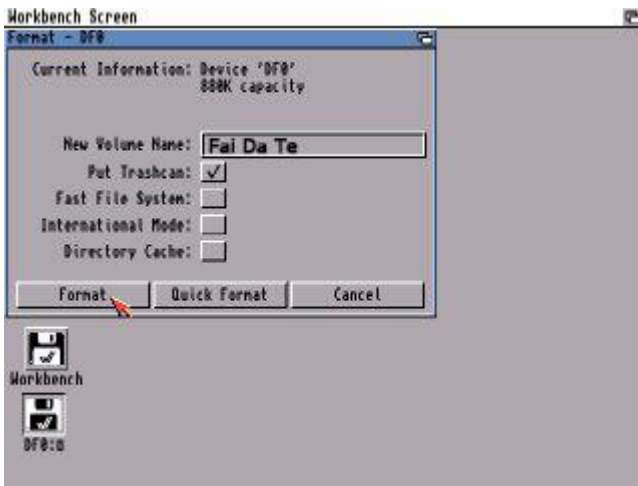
Workbench Screen

Format - DF0

Current Information: Device 'DF0'
880K capacity

New Volume Name: Fai Da Te

Put Trashcan: ✓

Fast File System:

International Mode:

Directory Cache:

Format

Quick Format

Cancel

Workbench

DF0:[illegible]